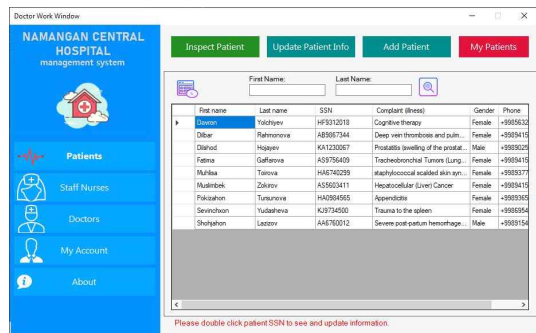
Doctor Work Window

NAMANGAN CENTRAL HOSPITAL
management system

Patients

Staff Nurses

Doctors

My Account

About

Inspect Patient | Update Patient Info | Add Patient | My Patients

First Name:

Last Name:

| | First name | Last name | SSN | Complaint (illness) | Gender | Phone |
|---|---|---|---|---|---|---|
| ▸ | Davron | Yolchiyev | HF9312018 | Cognitive therapy | Female | +998563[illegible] |
| | Dilbar | Rahmonova | AB9867344 | Deep vein thrombosis and pulm... | Female | +9989415 |
| | Dilshod | Hojayev | KA1230067 | Prostatitis (swelling of the prostat... | Male | +9989025 |
| | Fatima | Gaffarova | AS9756409 | Tracheobronchial Tumors (Lung... | Female | +9989415 |
| | Muhlisa | Toirova | HA6740299 | staphylococcal scalded skin syn... | Female | +9989377 |
| | Muslimbek | Zokirov | AS5603411 | Hepatocellular (Liver) Cancer | Female | +9989415 |
| | Pokizahon | Tursunova | HA0984565 | Appendicitis | Female | +9989365 |
| | Sevinchxon | Yudasheva | KJ9734500 | Trauma to the spleen | Female | +9989654 |
| | Shohjahon | Lazizov | AA6760012 | Severe post-partum hemorrhage... | Male | +9989154 |

Please double click patient SSN to see and update information.